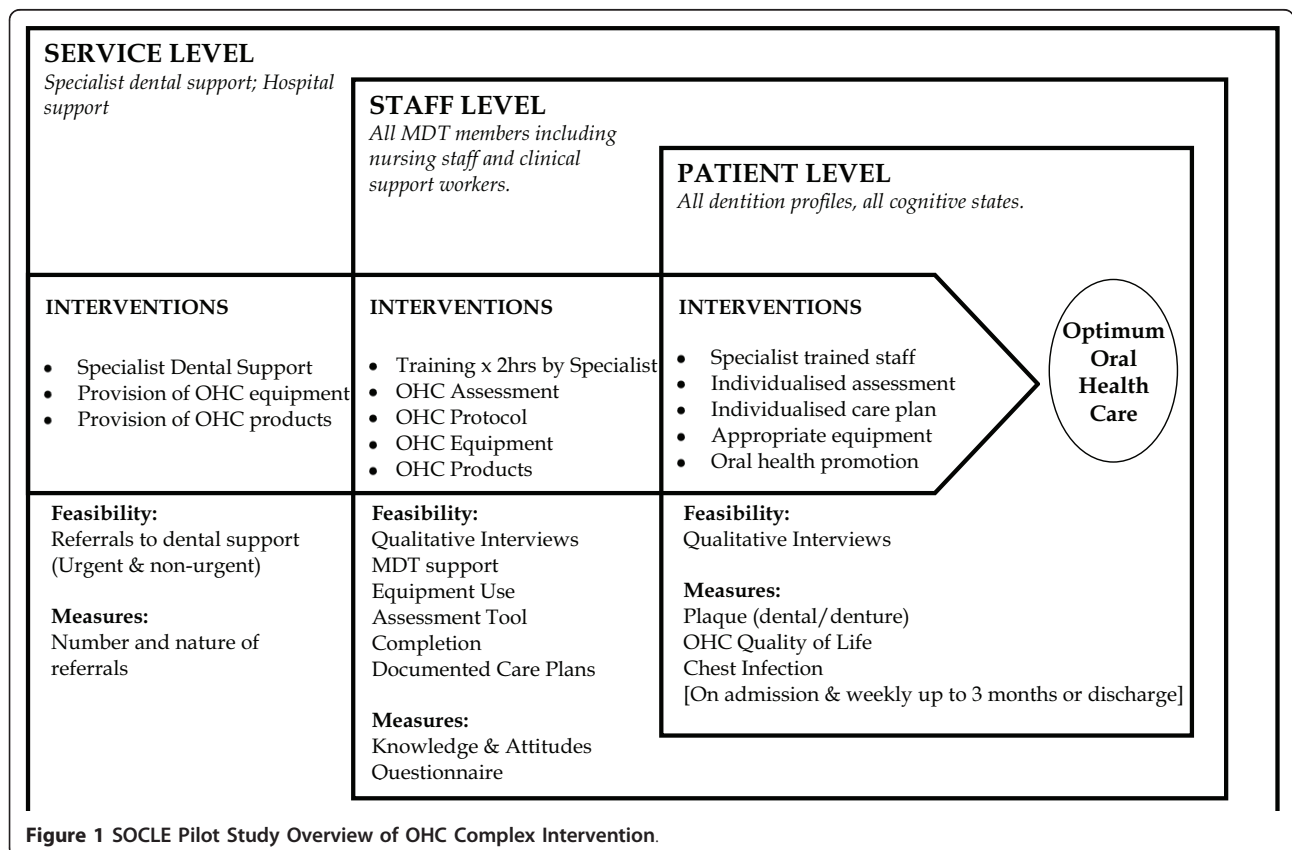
SERVICE LEVEL
*Specialist dental support; Hospital support*

STAFF LEVEL
*All MDT members including nursing staff and clinical support workers.*

PATIENT LEVEL
*All dentition profiles, all cognitive states.*

INTERVENTIONS
- Specialist Dental Support
- Provision of OHC equipment
- Provision of OHC products

INTERVENTIONS
- Training x 2hrs by Specialist
- OHC Assessment
- OHC Protocol
- OHC Equipment
- OHC Products

INTERVENTIONS
- Specialist trained staff
- Individualised assessment
- Individualised care plan
- Appropriate equipment
- Oral health promotion

Optimum Oral Health Care

Feasibility:
Referrals to dental support (Urgent & non-urgent)

Measures:
Number and nature of referrals

Feasibility:
Qualitative Interviews
MDT support
Equipment Use
Assessment Tool Completion
Documented Care Plans

Measures:
Knowledge & Attitudes Questionnaire

Feasibility:
Qualitative Interviews

Measures:
Plaque (dental/denture)
OHC Quality of Life
Chest Infection
[On admission & weekly up to 3 months or discharge]

Figure 1 SOCLE Pilot Study Overview of OHC Complex Intervention.